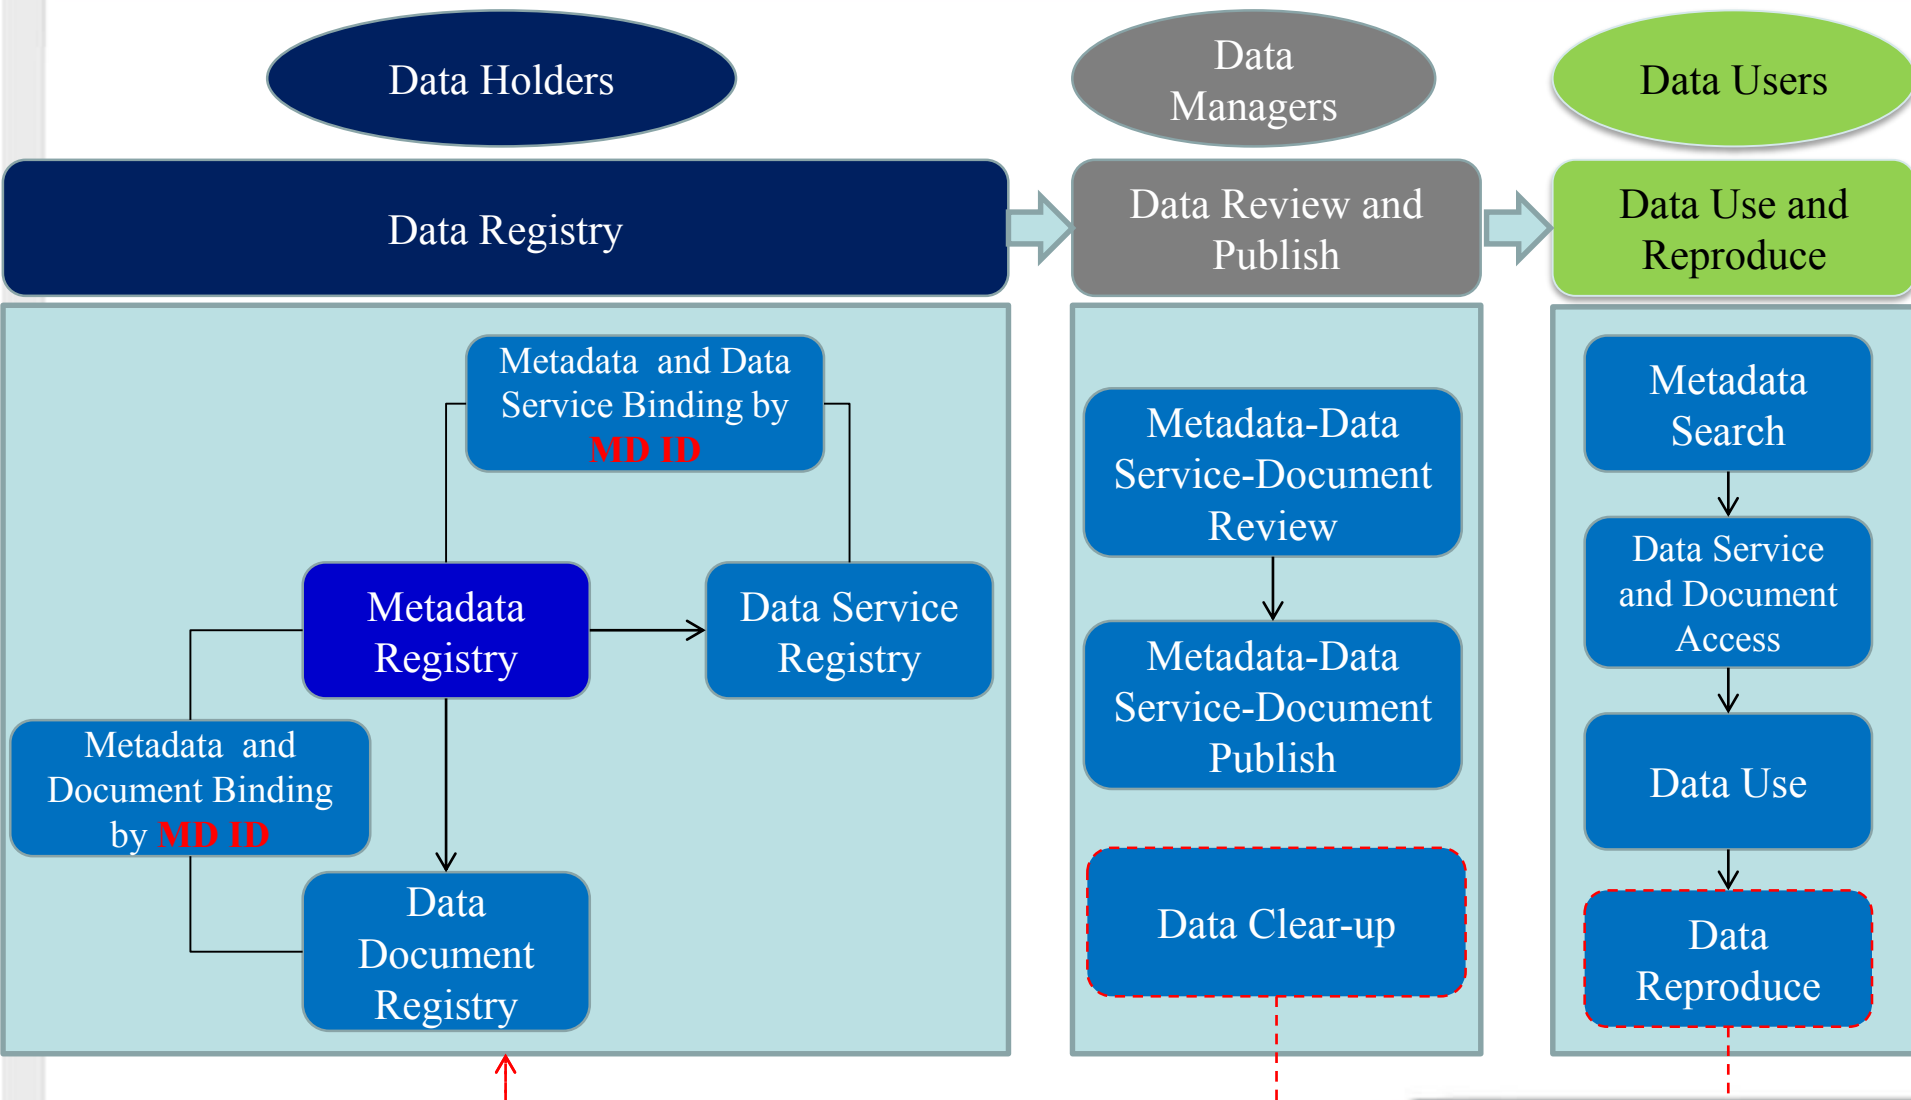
Data Holders

Data Managers

Data Users

Data Registry

Data Review and Publish

Data Use and Reproduce

Metadata and Data Service Binding by MD ID

Metadata Registry

Data Service Registry

Metadata and Document Binding by MD ID

Data Document Registry

Metadata-Data Service-Document Review

Metadata-Data Service-Document Publish

Data Clear-up

Metadata Search

Data Service and Document Access

Data Use

Data Reproduce